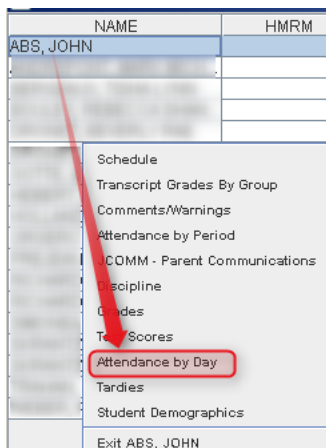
| NAME | HMRM |
|---|---|
| ABS, JOHN | |
| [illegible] | |
| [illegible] | |
| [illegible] | |
| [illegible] | |

Schedule
Transcript Grades By Group
Comments/Warnings
Attendance by Period
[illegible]COMM - Parent Communications
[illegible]iscipline
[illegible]ades
Te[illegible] Scores
Attendance by Day
Tardies
Student Demographics
Exit ABS, JOHN